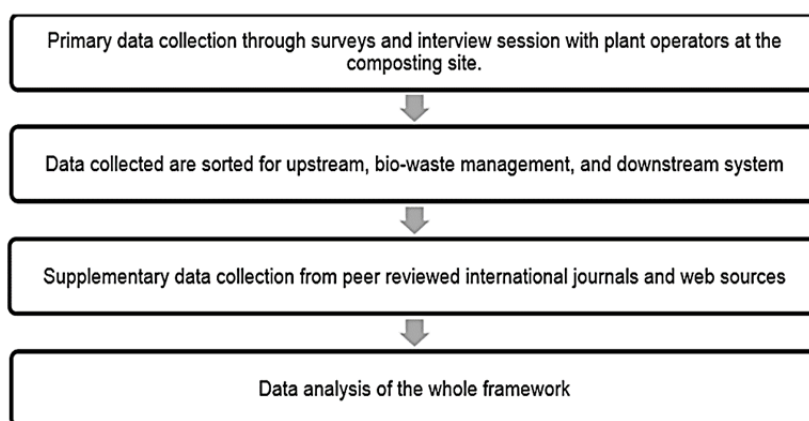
Primary data collection through surveys and interview session with plant operators at the composting site.

Data collected are sorted for upstream, bio-waste management, and downstream system

Supplementary data collection from peer reviewed international journals and web sources

Data analysis of the whole framework